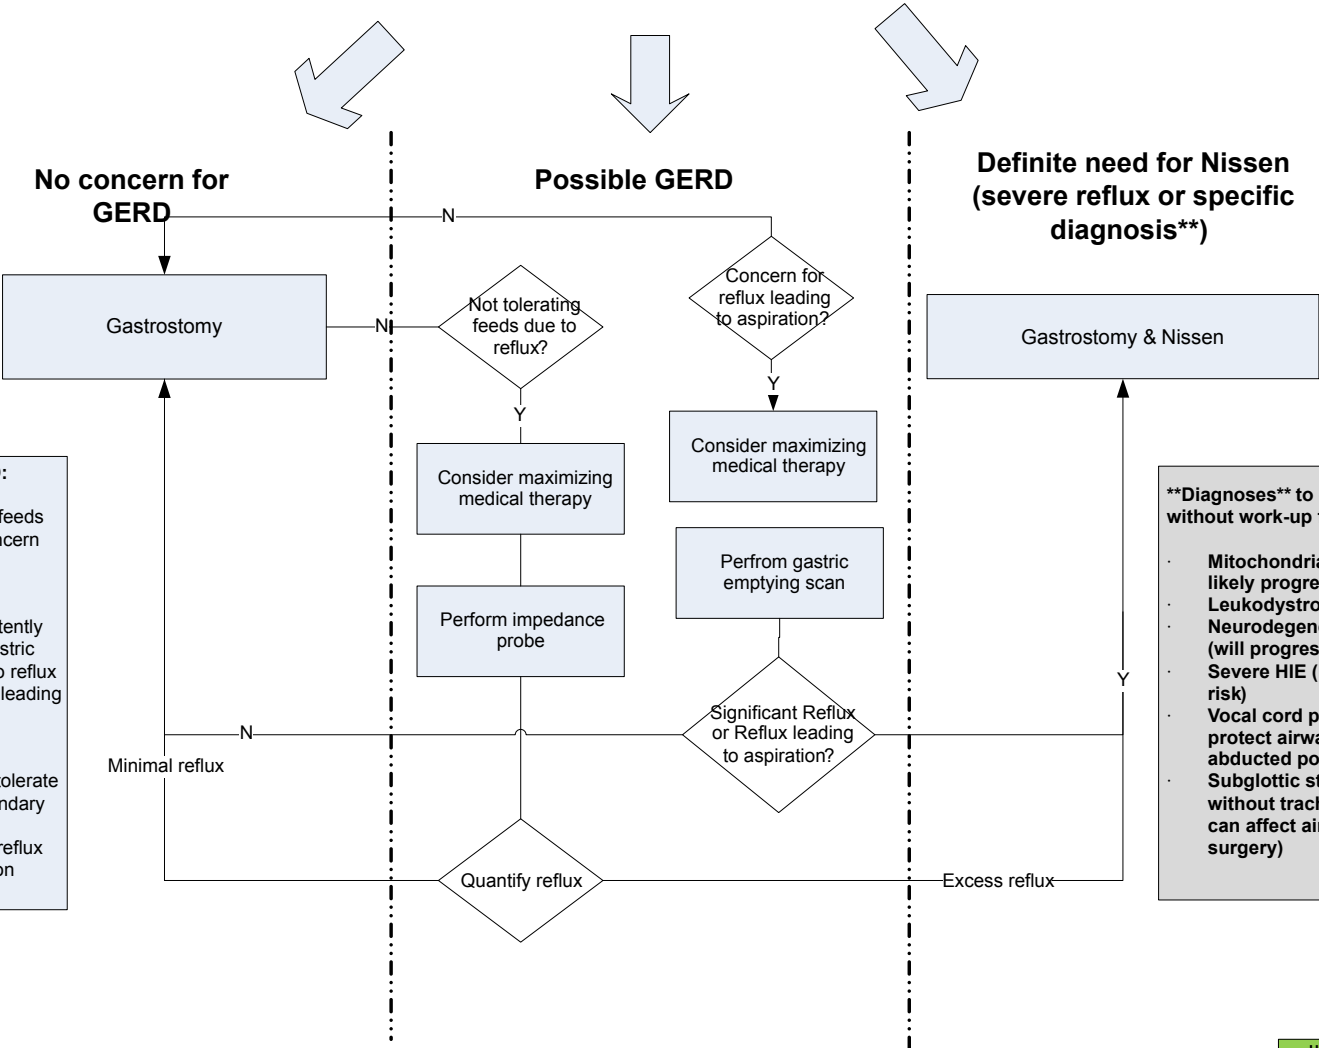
No concern for GERD

Possible GERD

Definite need for Nissen (severe reflux or specific diagnosis**)

N

Gastrostomy

N

Not tolerating feeds due to reflux?

Concern for reflux leading to aspiration?

Gastrostomy & Nissen

Y

Y

Consider maximizing medical therapy

Consider maximizing medical therapy

:

feeds
ncern

tently
stric
o reflux
leading

olerate
ndary

reflux
on

Perfrom gastric emptying scan

Perform impedance probe

**Diagnoses** to
without work-up

Mitochondria
likely progre
Leukodystro
Neurodegene
(will progres
Severe HIE (
risk)
Vocal cord p
protect airwa
abducted po
Subglottic st
without trach
can affect ai
surgery)

N

Significant Reflux or Reflux leading to aspiration?

Y

Minimal reflux

Quantify reflux

Excess reflux